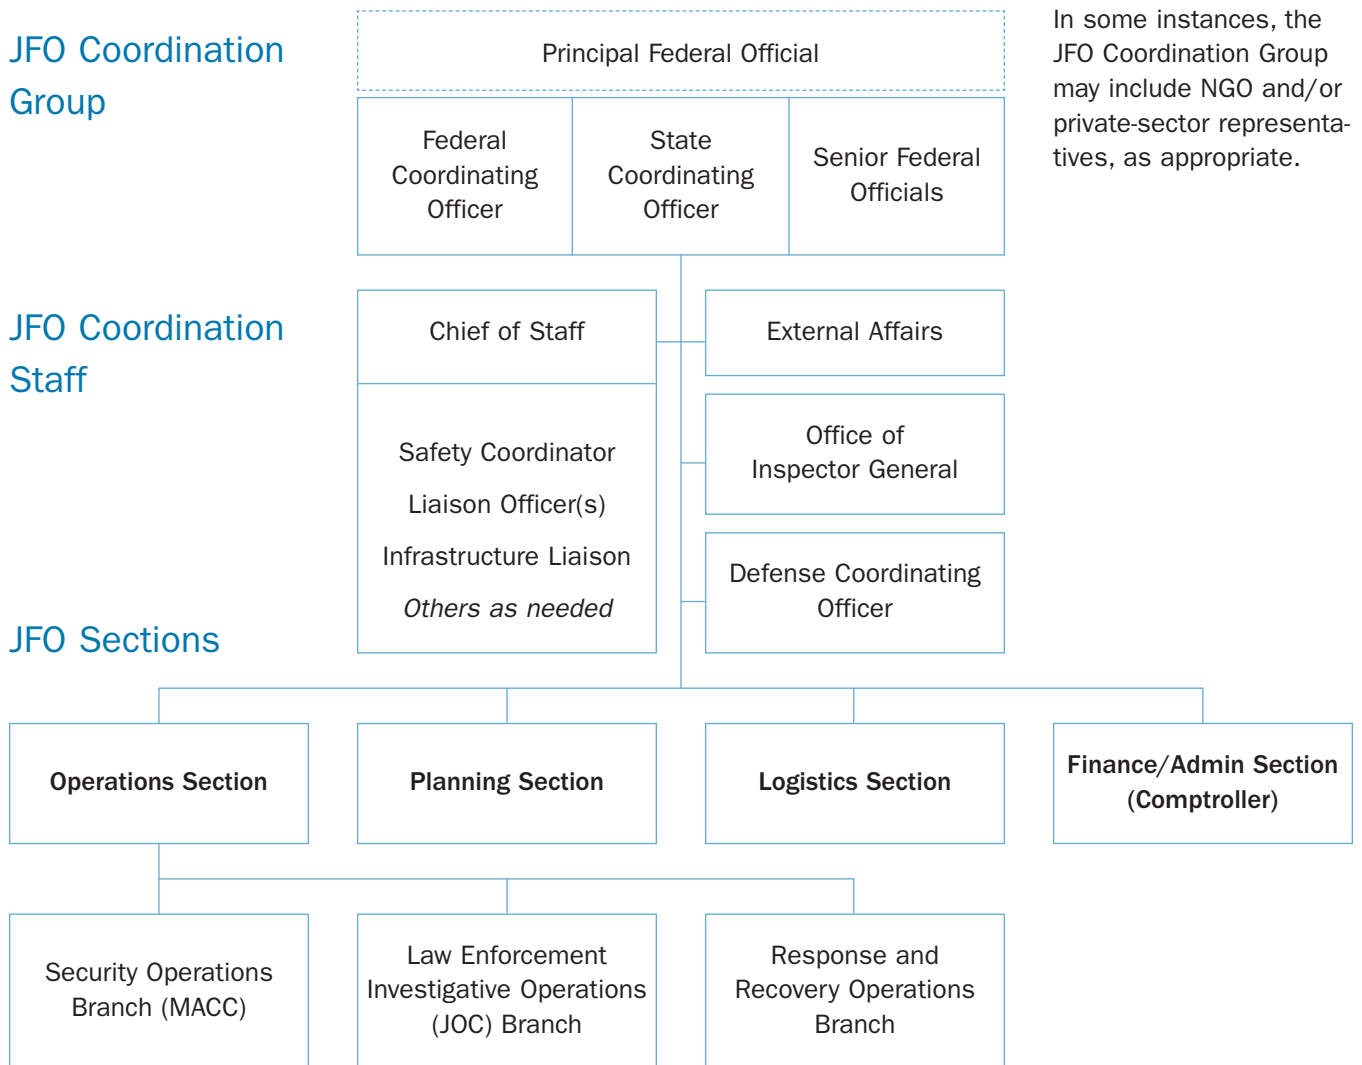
JFO Coordination Group

Principal Federal Official

In some instances, the JFO Coordination Group may include NGO and/or private-sector representatives, as appropriate.

Federal Coordinating Officer

State Coordinating Officer

Senior Federal Officials

JFO Coordination Staff

Chief of Staff

External Affairs

Safety Coordinator

Liaison Officer(s)

Infrastructure Liaison

*Others as needed*

Office of Inspector General

Defense Coordinating Officer

JFO Sections

**Operations Section**

**Planning Section**

**Logistics Section**

**Finance/Admin Section (Comptroller)**

Security Operations Branch (MACC)

Law Enforcement Investigative Operations (JOC) Branch

Response and Recovery Operations Branch